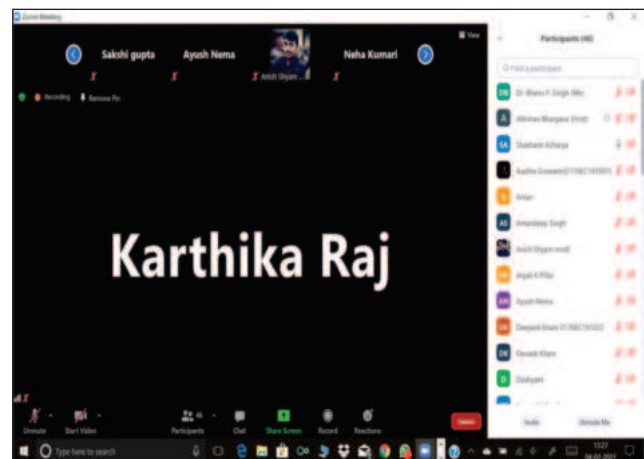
Zoom Meeting

Sakshi gupta

Ayush Nema

Neha Kumari

Ankit Shyam...

View

Recording

Remove Pin

Karthika Raj

Participants (46)

Find a participant

DB Dr. Bhanu P. Singh (Me)

A Abhinav Bhargava (Host)

SA Shashank Acharya

Aastha Goswami (0115EC191001)

Aman

AS Amandeep Singh

Ankit Shyam modi

Anjali K Pillai

AN Ayush Nema

Deepesh Khare 0115EC191022

DK Devank Khare

D Dushyant

Invite

Unmute Me

Unmute

Start Video

Participants 46

Chat

Share Screen

Record

Reactions

Leave

Type here to search

13:27

14-02-2021